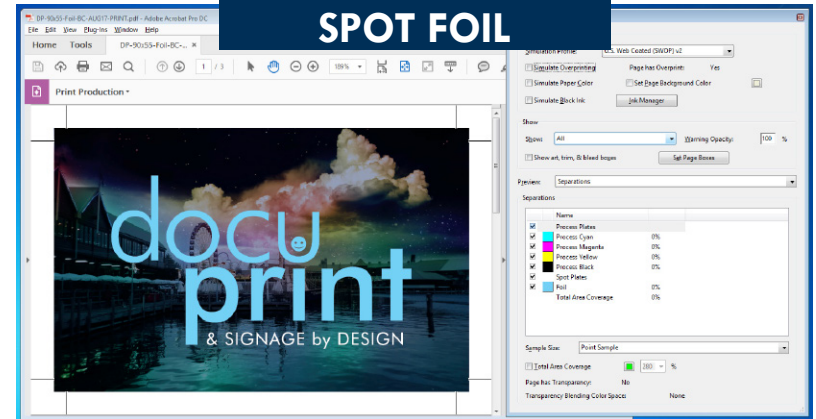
SPOT FOIL

DP-90x55-Foil-BC-AUG17-PRINT.pdf - Adobe Acrobat Pro DC

File Edit View Plug-ins Window Help

Home Tools DP-90x55-Foil-BC-... ×

1 / 3

135%

Print Production

docu print

& SIGNAGE by DESIGN

Simulation Profile: U.S. Web Coated (SWOP) v2

Simulate Overprinting

Page has Overprint: Yes

Simulate Paper Color

Set Page Background Color

Simulate Black Ink

Ink Manager

Show

Show: All

Warning Opacity: 100 %

Show art, trim, & bleed boxes

Set Page Boxes

Preview: Separations

Separations

| Name | |
|---|---|
| Process Plates | |
| Process Cyan | 0% |
| Process Magenta | 0% |
| Process Yellow | 0% |
| Process Black | 0% |
| Spot Plates | |
| Foil | 0% |
| Total Area Coverage | 0% |

Sample Size: Point Sample

Total Area Coverage 280 %

Page has Transparency: No

Transparency Blending Color Space: None